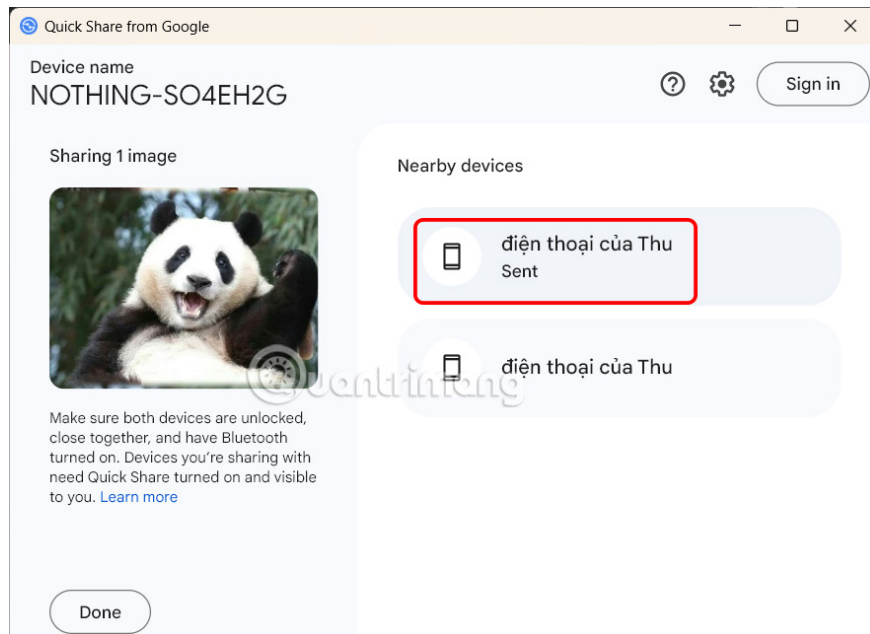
Quick Share from Google

Device name
NOTHING-SO4EH2G

Sign in

Sharing 1 image

Make sure both devices are unlocked, close together, and have Bluetooth turned on. Devices you're sharing with need Quick Share turned on and visible to you. Learn more

Done

Nearby devices

điện thoại của Thu
Sent

điện thoại của Thu

quantrimang